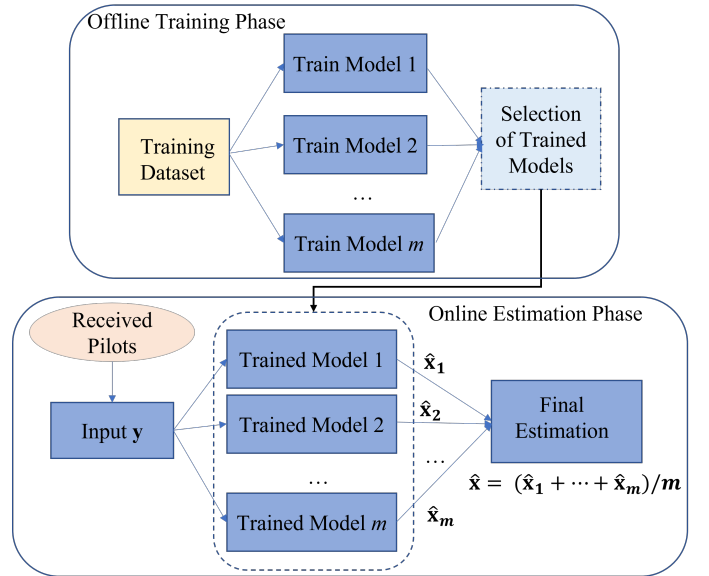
Offline Training Phase

Training Dataset

Train Model 1

Train Model 2

…

Train Model $m$

Selection of Trained Models

Online Estimation Phase

Received Pilots

Input $\mathbf{y}$

Trained Model 1

Trained Model 2

…

Trained Model $m$

$\hat{\mathbf{x}}_1$

$\hat{\mathbf{x}}_2$

…

$\hat{\mathbf{x}}_m$

Final Estimation

$\hat{\mathbf{x}} = (\hat{\mathbf{x}}_1 + \cdots + \hat{\mathbf{x}}_m)/m$